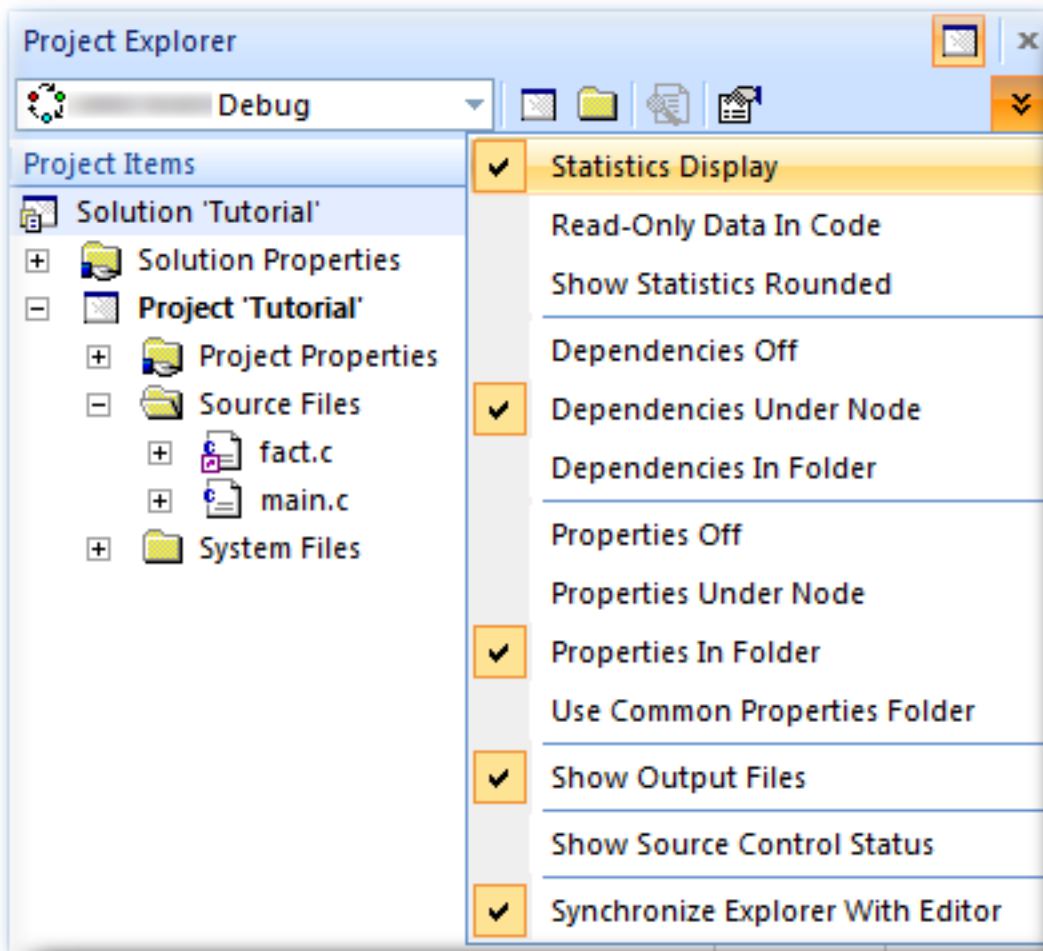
Project Explorer

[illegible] Debug

Project Items

Solution 'Tutorial'

Solution Properties

Project 'Tutorial'

Project Properties

Source Files

fact.c

main.c

System Files

✔ Statistics Display

Read-Only Data In Code

Show Statistics Rounded

Dependencies Off

✔ Dependencies Under Node

Dependencies In Folder

Properties Off

Properties Under Node

✔ Properties In Folder

Use Common Properties Folder

✔ Show Output Files

Show Source Control Status

✔ Synchronize Explorer With Editor